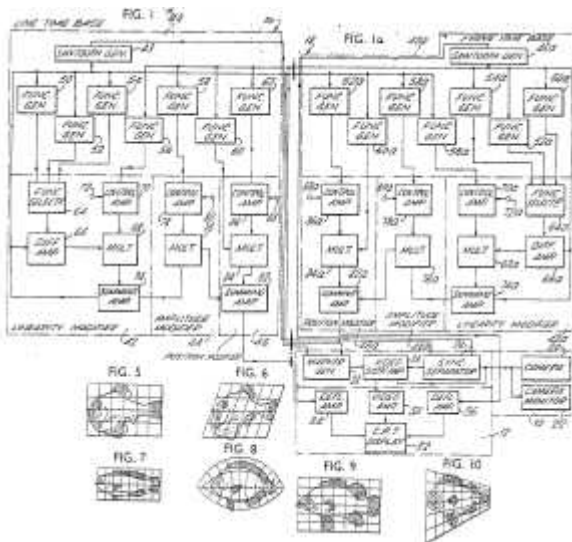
FIG. 1

LINE TIME BASE

SAWTOOTH GEN

FUNC GEN

FUNC GEN

FUNC GEN

FUNC GEN

FUNC GEN

FUNC GEN

FUNC GEN

FUNC SELECTOR

CONTROL AMP

CONTROL AMP

CONTROL AMP

DIFF AMP

MULT

MULT

MULT

SUMMING AMP

SUMMING AMP

LINEARITY MODIFIER

AMPLITUDE MODIFIER

POSITION MODIFIER

FIG. 1a

FRAME TIME BASE

SAWTOOTH GEN

FUNC GEN

FUNC GEN

FUNC GEN

FUNC GEN

FUNC GEN

FUNC GEN

FUNC GEN

FUNC SELECTOR

CONTROL AMP

CONTROL AMP

CONTROL AMP

DIFF AMP

MULT

MULT

MULT

SUMMING AMP

SUMMING AMP

POSITION MODIFIER

AMPLITUDE MODIFIER

LINEARITY MODIFIER

MODIFIER GEN

VIDEO SWITCHING

SYNC SEPARATOR

CAMERA

CAMERA MONITOR

DEFL AMP

VIDEO AMP

DEFL AMP

C.R.T. DISPLAY

FIG. 5

FIG. 6

FIG. 7

FIG. 8

FIG. 9

FIG. 10

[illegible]